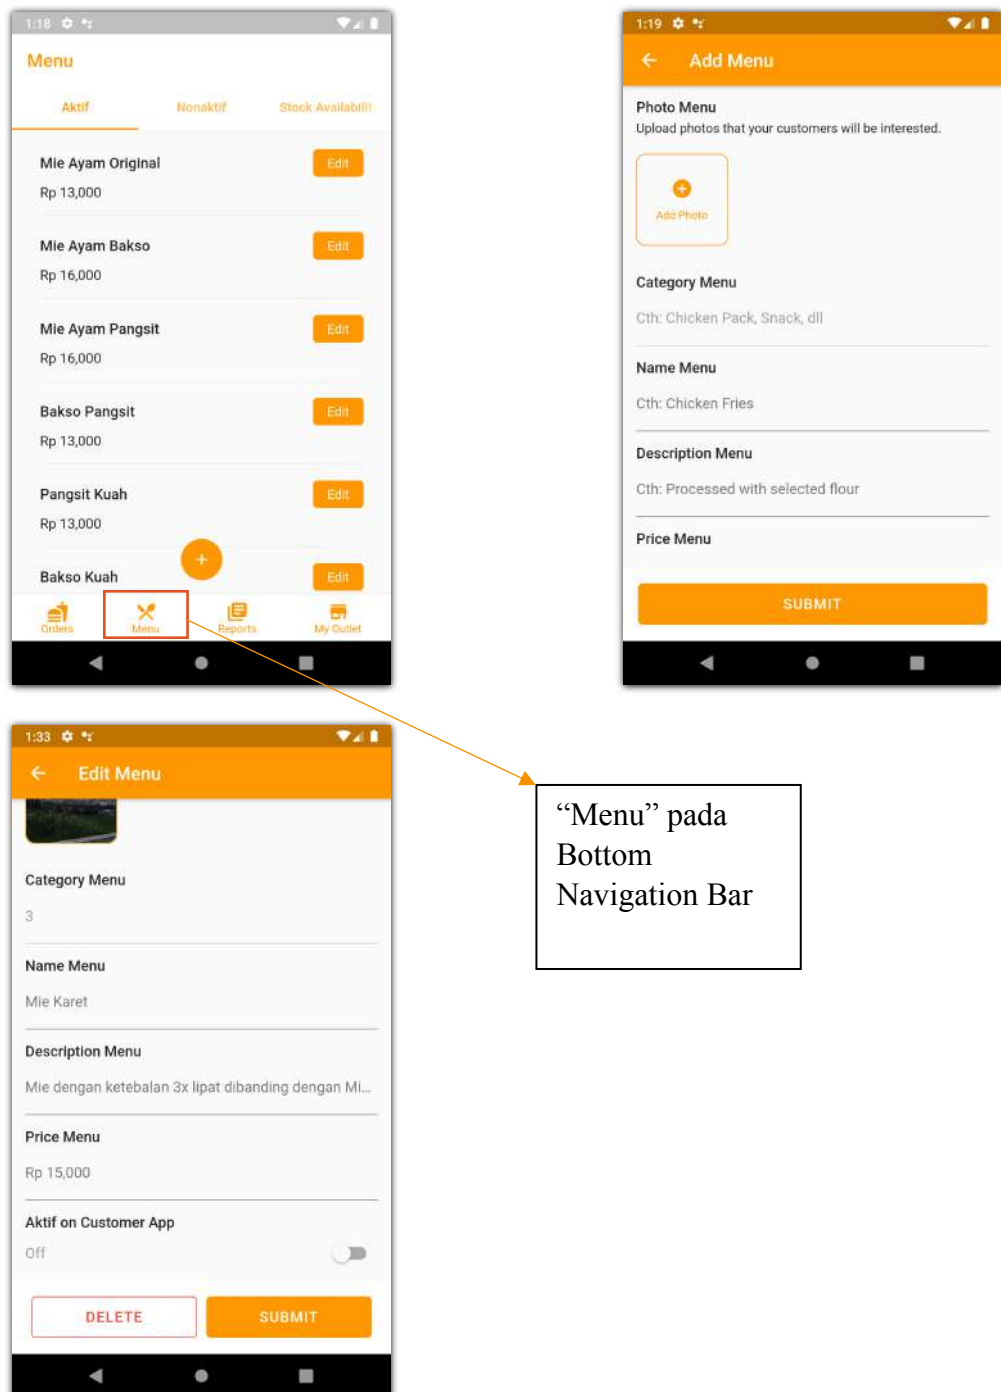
1:18

Menu

Aktif | Nonaktif | Stock Availabilit

Mie Ayam Original
Rp 13,000
Edit

Mie Ayam Bakso
Rp 16,000
Edit

Mie Ayam Pangsit
Rp 16,000
Edit

Bakso Pangsit
Rp 13,000
Edit

Pangsit Kuah
Rp 13,000
Edit

Bakso Kuah
Edit

+

Orders | Menu | Reports | My Outlet

1:19

Add Menu

Photo Menu
Upload photos that your customers will be interested.

Add Photo

Category Menu
Cth: Chicken Pack, Snack, dll

Name Menu
Cth: Chicken Fries

Description Menu
Cth: Processed with selected flour

Price Menu

SUBMIT

1:33

Edit Menu

Category Menu
3

Name Menu
Mie Karet

Description Menu
Mie dengan ketebalan 3x lipat dibanding dengan Mi...

Price Menu
Rp 15,000

Aktif on Customer App
Off

DELETE | SUBMIT

“Menu” pada Bottom Navigation Bar